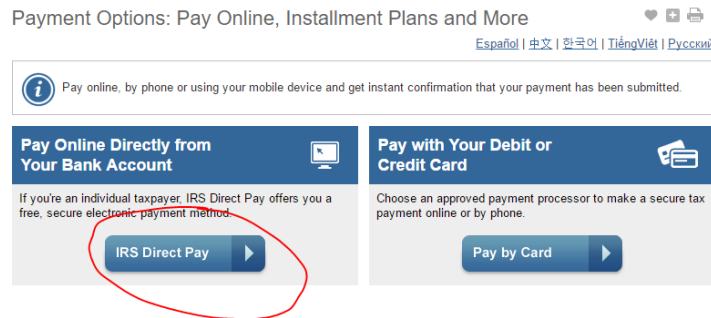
Payment Options: Pay Online, Installment Plans and More

Español | 中文 | 한국어 | TiếngViệt | Русский

Pay online, by phone or using your mobile device and get instant confirmation that your payment has been submitted.

Pay Online Directly from Your Bank Account

If you're an individual taxpayer, IRS Direct Pay offers you a free, secure electronic payment method.

IRS Direct Pay

Pay with Your Debit or Credit Card

Choose an approved payment processor to make a secure tax payment online or by phone.

Pay by Card